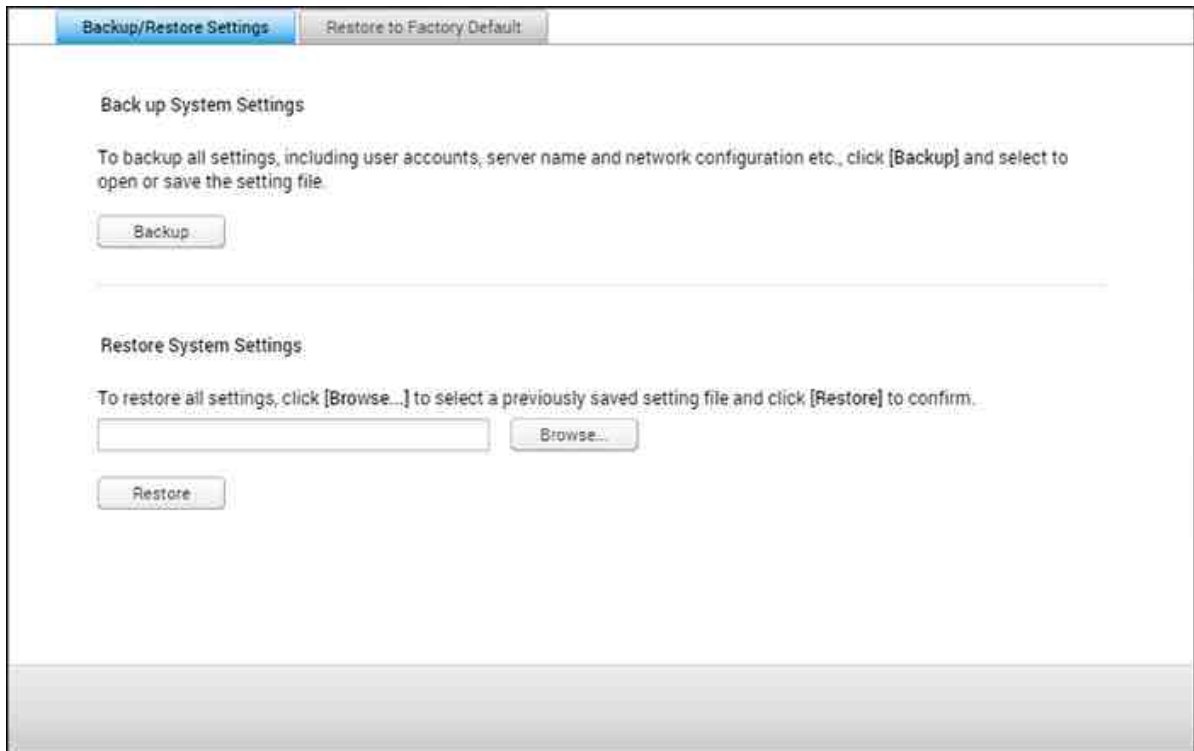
Backup/Restore Settings

Restore to Factory Default

Back up System Settings

To backup all settings, including user accounts, server name and network configuration etc., click [Backup] and select to open or save the setting file.

Backup

Restore System Settings

To restore all settings, click [Browse...] to select a previously saved setting file and click [Restore] to confirm.

Browse...

Restore